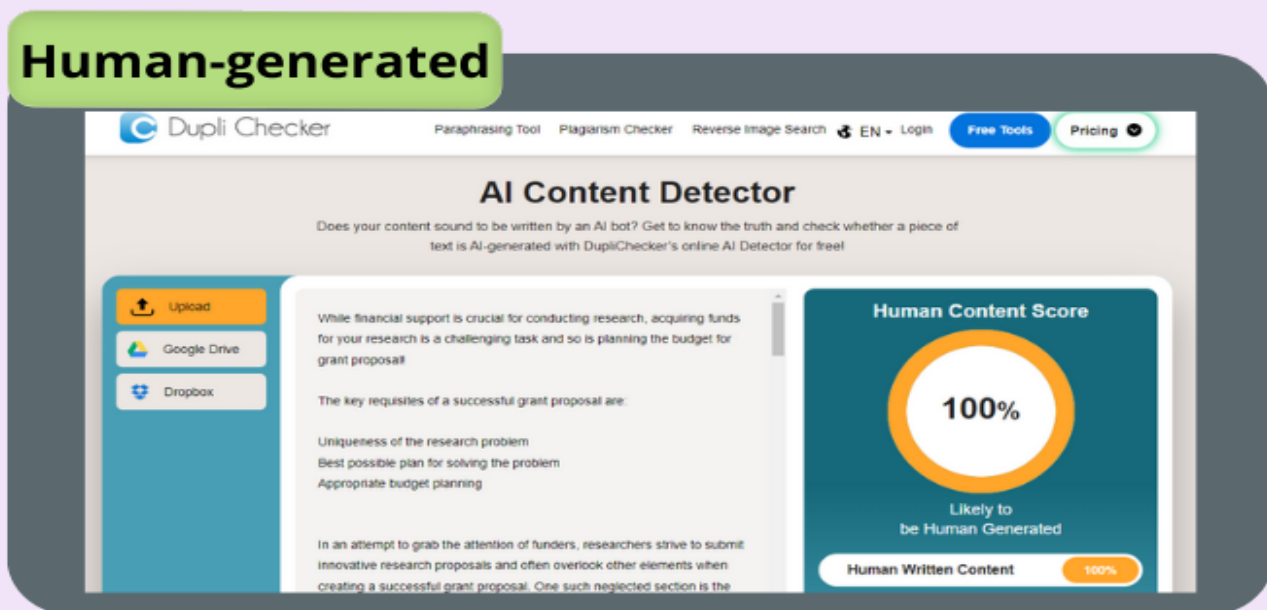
Human-generated

Dupli Checker

Paraphrasing Tool Plagiarism Checker Reverse Image Search EN Login Free Tools Pricing

AI Content Detector

Does your content sound to be written by an AI bot? Get to know the truth and check whether a piece of text is AI-generated with DupliChecker's online AI Detector for free!

Upload
Google Drive
Dropbox

While financial support is crucial for conducting research, acquiring funds for your research is a challenging task and so is planning the budget for grant proposal!

The key requisites of a successful grant proposal are:

Uniqueness of the research problem
Best possible plan for solving the problem
Appropriate budget planning

In an attempt to grab the attention of funders, researchers strive to submit innovative research proposals and often overlook other elements when creating a successful grant proposal. One such neglected section is the

Human Content Score

100%

Likely to be Human Generated

Human Written Content 100%